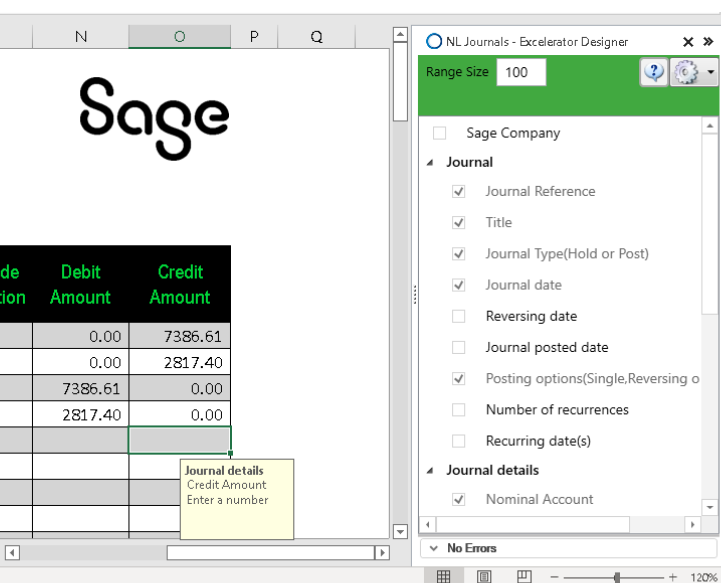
N O P Q

Sage

de tion | Debit Amount | Credit Amount

| | Debit Amount | Credit Amount |
|---|---|---|
| | 0.00 | 7386.61 |
| | 0.00 | 2817.40 |
| | 7386.61 | 0.00 |
| | 2817.40 | 0.00 |

Journal details
Credit Amount
Enter a number

NL Journals - Excelerator Designer

Range Size 100

Sage Company
Journal
Journal Reference
Title
Journal Type(Hold or Post)
Journal date
Reversing date
Journal posted date
Posting options(Single,Reversing o
Number of recurrences
Recurring date(s)
Journal details
Nominal Account

No Errors

120%